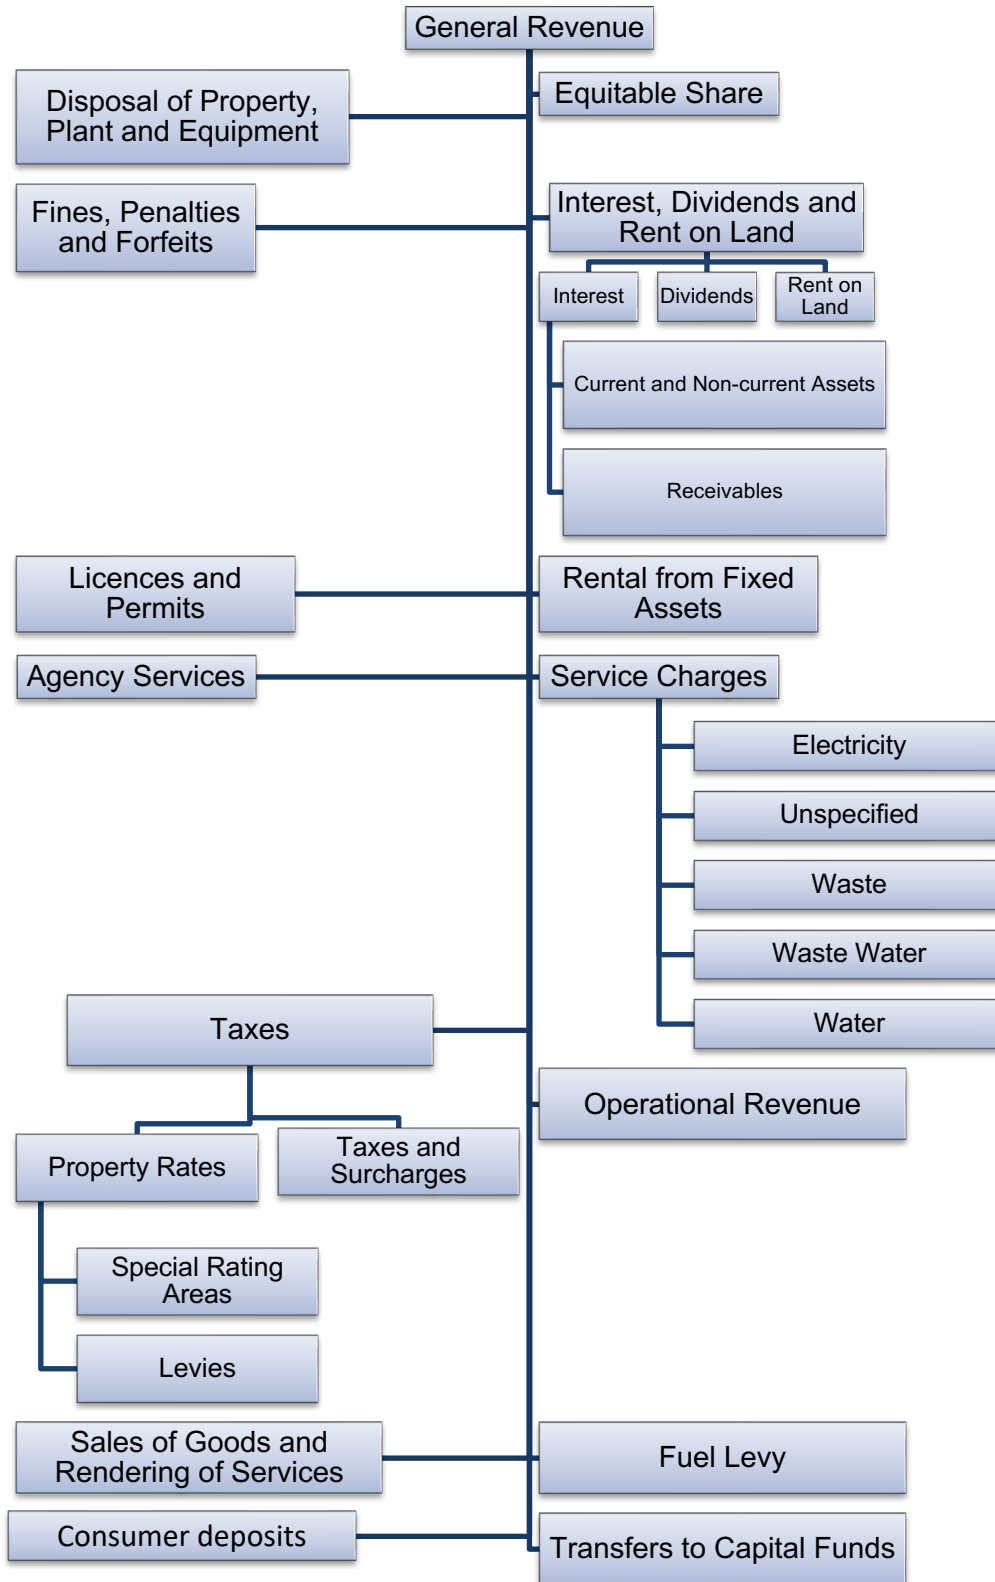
General Revenue

Disposal of Property, Plant and Equipment

Equitable Share

Fines, Penalties and Forfeits

Interest, Dividends and Rent on Land

Interest

Dividends

Rent on Land

Current and Non-current Assets

Receivables

Licences and Permits

Rental from Fixed Assets

Agency Services

Service Charges

Electricity

Unspecified

Waste

Waste Water

Water

Taxes

Operational Revenue

Property Rates

Taxes and Surcharges

Special Rating Areas

Levies

Sales of Goods and Rendering of Services

Fuel Levy

Consumer deposits

Transfers to Capital Funds